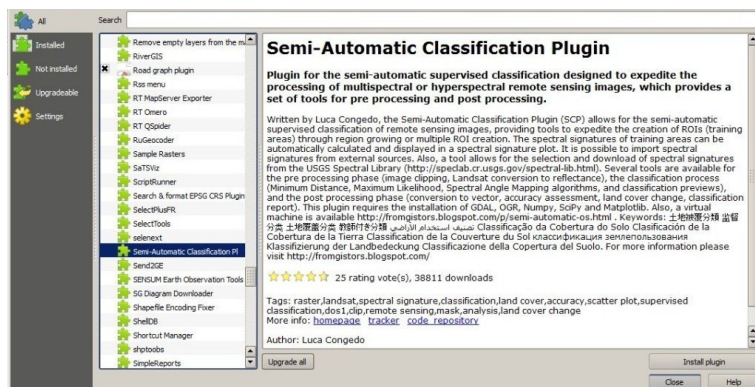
All
Search
Installed
Not installed
Upgradeable
Settings

Remove empty layers from the m
RiverGIS
Road graph plugin
Rss menu
RT MapServer Exporter
RT Omero
RT QSpider
RuGeocoder
Sample Rasters
SaTSViz
ScriptRunner
Search & format EPSG CRS Plugin
SelectPlusFR
SelectTools
selenext
Semi-Automatic Classification Pl
Send2GE
SENSUM Earth Observation Tools
SG Diagram Downloader
Shapefile Encoding Fixer
ShellDB
Shortcut Manager
shptools
SimpleReports

Semi-Automatic Classification Plugin

Plugin for the semi-automatic supervised classification designed to expedite the processing of multispectral or hyperspectral remote sensing images, which provides a set of tools for pre processing and post processing.

Written by Luca Congedo, the Semi-Automatic Classification Plugin (SCP) allows for the semi-automatic supervised classification of remote sensing images, providing tools to expedite the creation of ROIs (training areas) through region growing or multiple ROI creation. The spectral signatures of training areas can be automatically calculated and displayed in a spectral signature plot. It is possible to import spectral signatures from external sources. Also, a tool allows for the selection and download of spectral signatures from the USGS Spectral Library (http://speclab.cr.usgs.gov/spectral-lib.html). Several tools are available for the pre processing phase (image clipping, Landsat conversion to reflectance), the classification process (Minimum Distance, Maximum Likelihood, Spectral Angle Mapping algorithms, and classification previews), and the post processing phase (conversion to vector, accuracy assessment, land cover change, classification report). This plugin requires the installation of GDAL, OGR, Numpy, SciPy and Matplotlib. Also, a virtual machine is available http://fromgistors.blogspot.com/p/semi-automatic-os.html . Keywords: 土地被覆分類 监督分类 土地覆盖分类 教師付き分類 تصنيف استخدام الأراضي Classificação da Cobertura do Solo Clasificación de la Cobertura de la Tierra Classification de la Couverture du Sol классификация землепользования Klassifizierung der Landbedeckung Classificazione della Copertura del Suolo. For more information please visit http://fromgistors.blogspot.com/

25 rating vote(s), 38811 downloads

Tags: raster,landsat,spectral signature,classification,land cover,accuracy,scatter plot,supervised classification,dos1,clip,remote sensing,mask,analysis,land cover change
More info: homepage tracker code repository

Author: Luca Congedo

Upgrade all
Install plugin
Close
Help